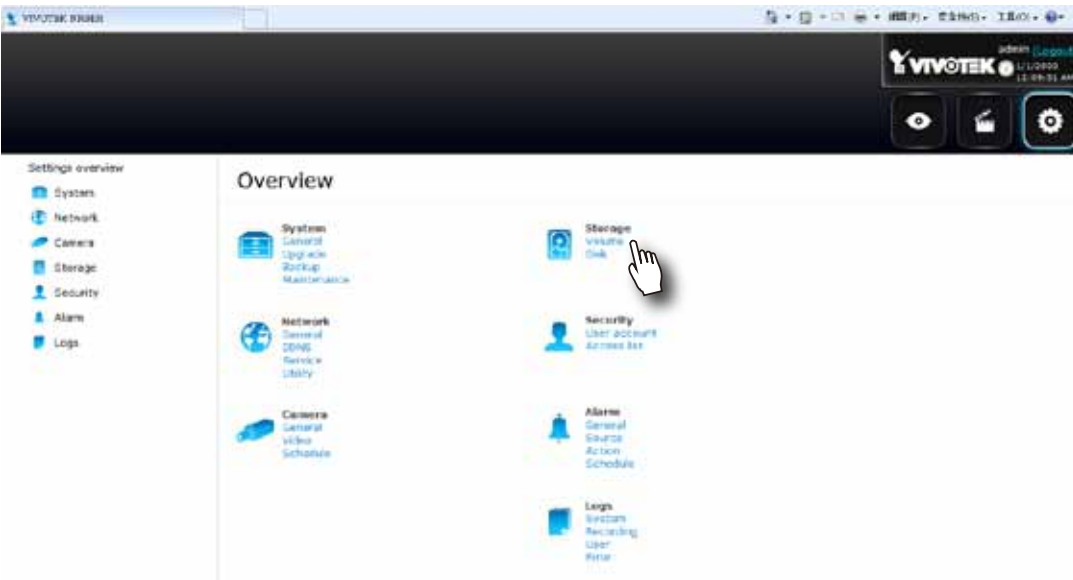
VIVOTEK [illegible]

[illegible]

VIVOTEK

admin Logout
1/1/2000
12:09:51 AM

Settings overview
System
Network
Camera
Storage
Security
Alarm
Logs

Overview

System
General
Upgrade
Backup
Maintenance

Storage
Volume
Disk

Network
General
DDNS
Service
Utility

Security
User account
Access list

Camera
General
Video
Schedule

Alarm
General
Source
Action
Schedule

Logs
System
Recording
User
Error